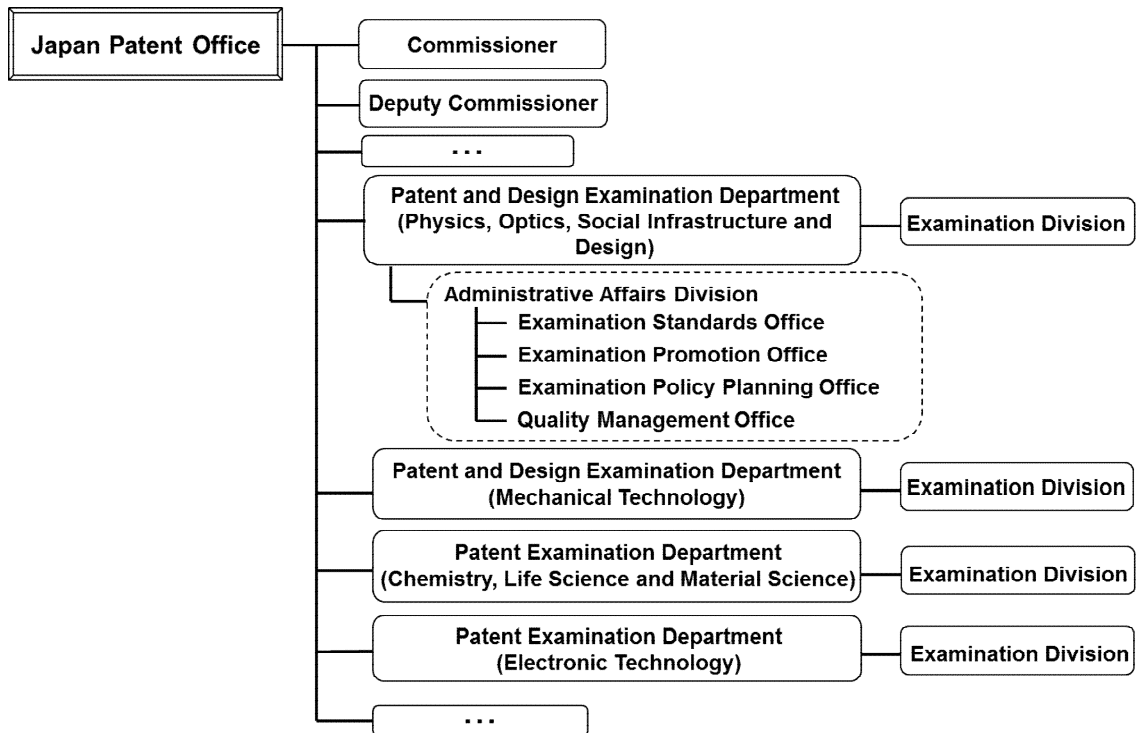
Japan Patent Office

Commissioner

Deputy Commissioner

...

Patent and Design Examination Department (Physics, Optics, Social Infrastructure and Design)

Examination Division

Administrative Affairs Division
Examination Standards Office
Examination Promotion Office
Examination Policy Planning Office
Quality Management Office

Patent and Design Examination Department (Mechanical Technology)

Examination Division

Patent Examination Department (Chemistry, Life Science and Material Science)

Examination Division

Patent Examination Department (Electronic Technology)

Examination Division

...